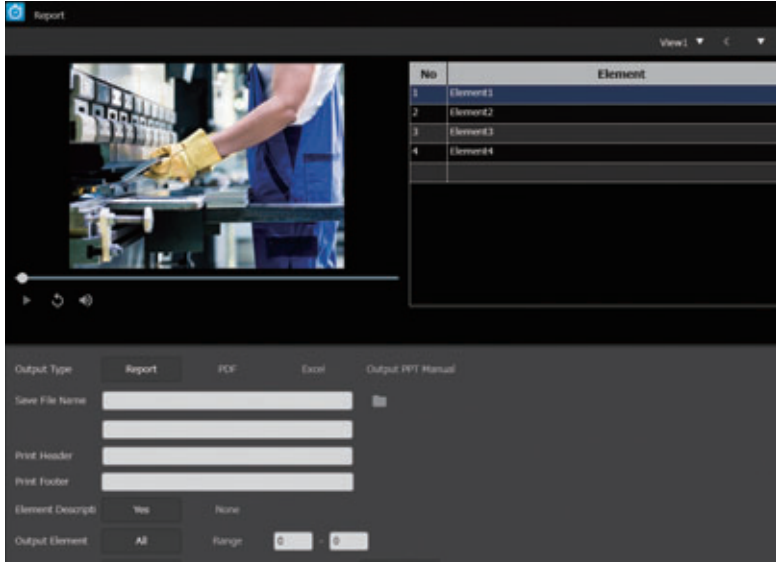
Report

View1 ▼ ‹ ▼

| No | Element |
|---|---|
| 1 | Element1 |
| 2 | Element2 |
| 3 | Element3 |
| 4 | Element4 |
| | |

Output Type Report PDF Excel Output PPT Manual

Save File Name

Print Header

Print Footer

Element Descripti Yes None

Output Element All Range 0 ~ 0